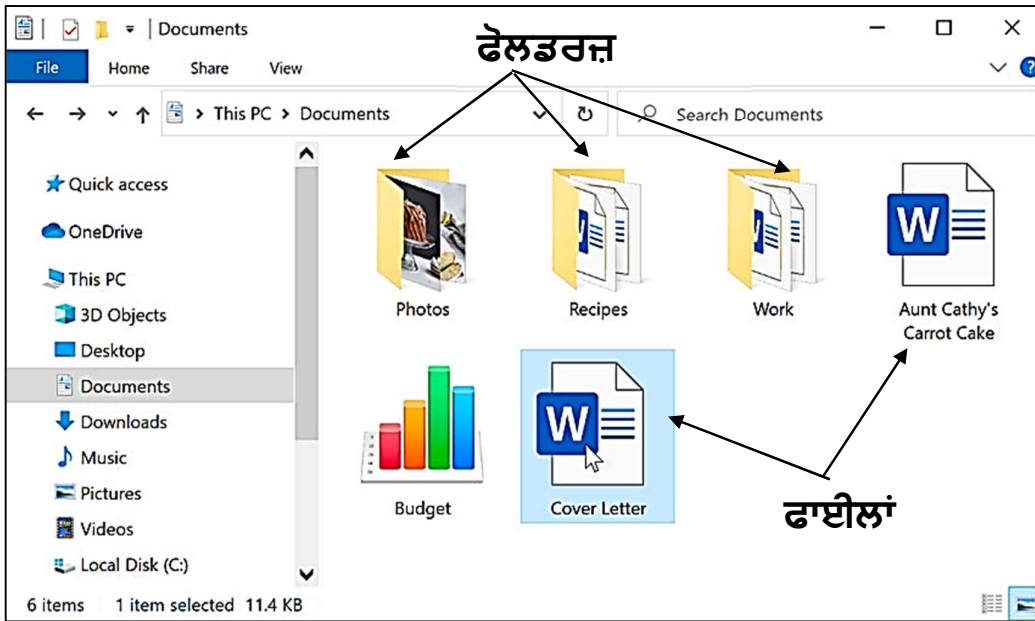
Documents

File Home Share View

This PC > Documents

Search Documents

ਫੋਲਡਰਜ਼

Quick access
OneDrive
This PC
3D Objects
Desktop
Documents
Downloads
Music
Pictures
Videos
Local Disk (C:)

Photos
Recipes
Work
Aunt Cathy's Carrot Cake
Budget
Cover Letter

ਫਾਈਲਾਂ

6 items 1 item selected 11.4 KB